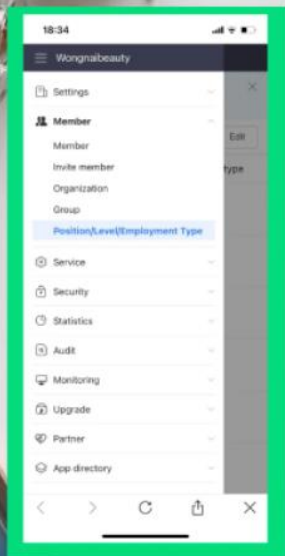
18:34

Wongnaibeauty

Settings

Member

Member

Invite member

Organization

Group

Position/Level/Employment Type

Service

Security

Statistics

Audit

Monitoring

Upgrade

Partner

App directory

Edit

type